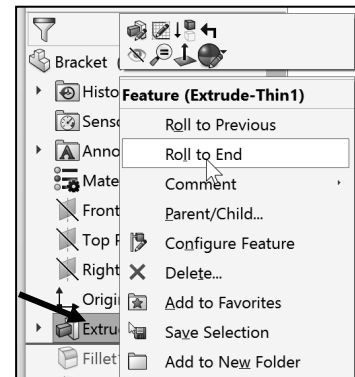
Bracket (

Histo

Sensc

Anno

Mate

Front

Top F

Right

Origi

Extru

Fillet

Feature (Extrude-Thin1)

Roll to Previous

Roll to End

Comment

Parent/Child...

Configure Feature

Delete...

Add to Favorites

Save Selection

Add to New Folder